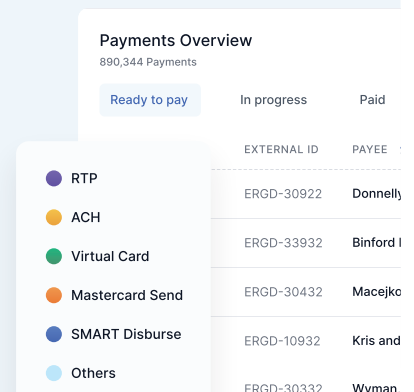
Payments Overview
890,344 Payments

Ready to pay
In progress
Paid

RTP
ACH
Virtual Card
Mastercard Send
SMART Disburse
Others

| EXTERNAL ID | PAYEE |
|---|---|
| ERGD-30922 | Donnelly |
| ERGD-33932 | Binford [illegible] |
| ERGD-30432 | Macejko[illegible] |
| ERGD-10932 | Kris and |
| ERGD-30332 | Wyman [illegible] |